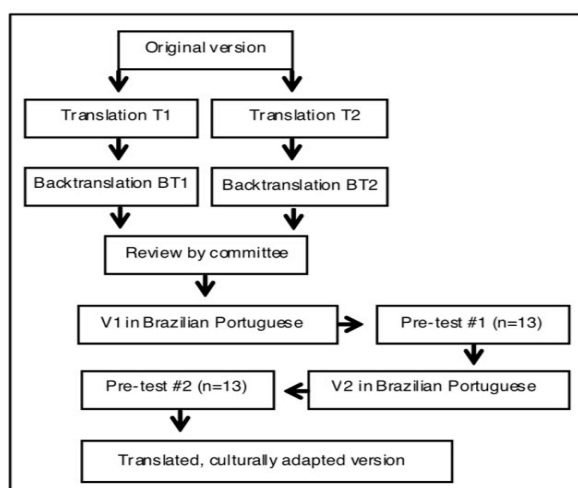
Original version

Translation T1

Translation T2

Backtranslation BT1

Backtranslation BT2

Review by committee

V1 in Brazilian Portuguese

Pre-test #1 (n=13)

V2 in Brazilian Portuguese

Pre-test #2 (n=13)

Translated, culturally adapted version